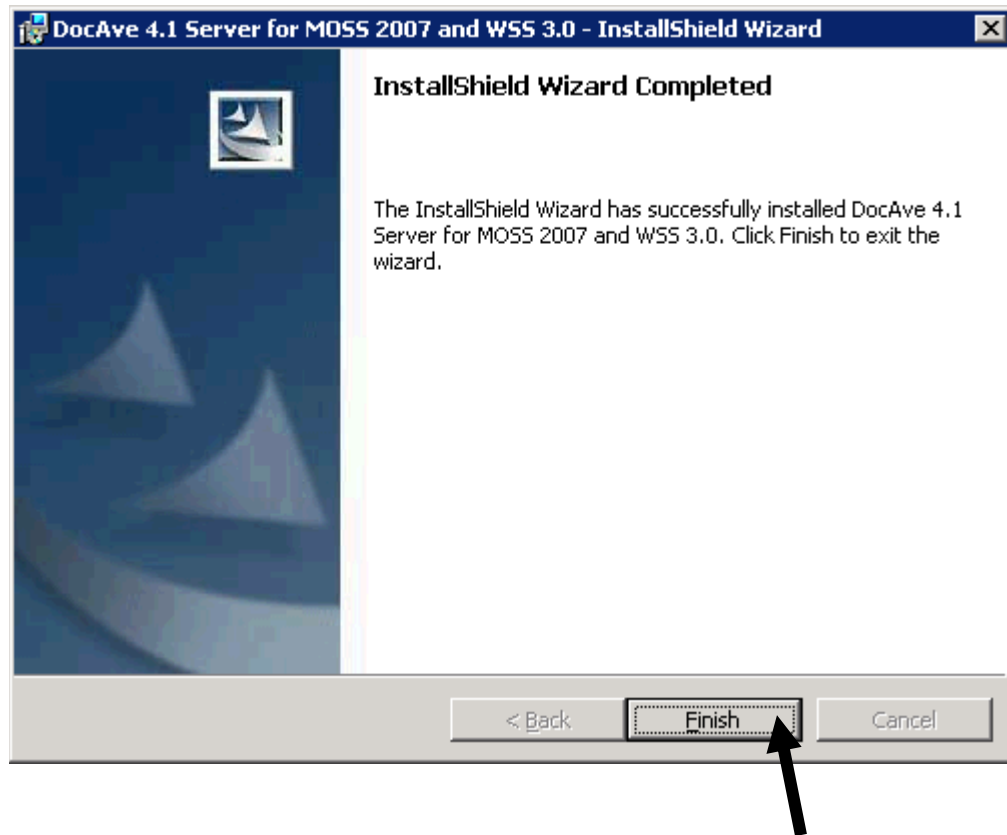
DocAve 4.1 Server for MOSS 2007 and WSS 3.0 - InstallShield Wizard

InstallShield Wizard Completed

The InstallShield Wizard has successfully installed DocAve 4.1 Server for MOSS 2007 and WSS 3.0. Click Finish to exit the wizard.

< Back
Finish
Cancel